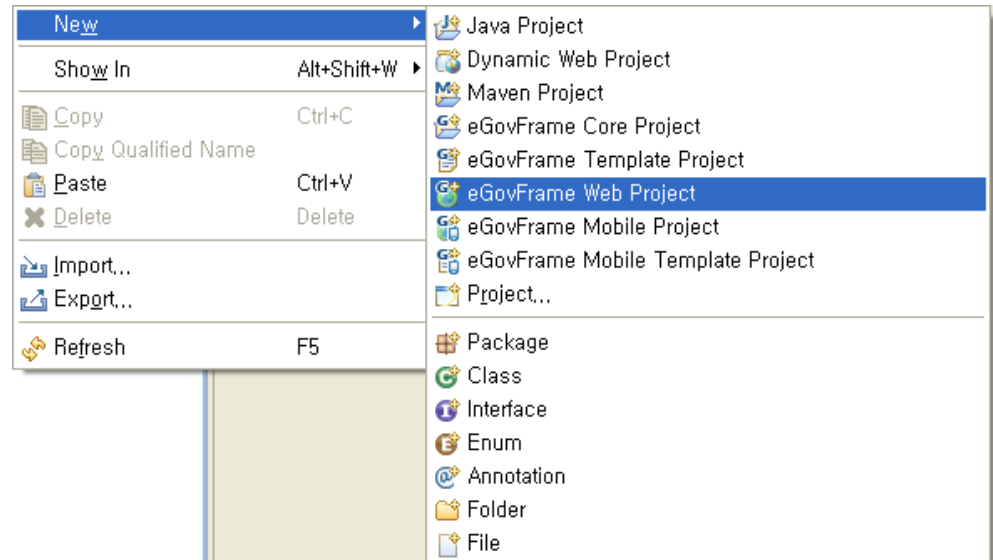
New
Show In Alt+Shift+W
Copy Ctrl+C
Copy Qualified Name
Paste Ctrl+V
Delete Delete
Import...
Export...
Refresh F5

Java Project
Dynamic Web Project
Maven Project
eGovFrame Core Project
eGovFrame Template Project
eGovFrame Web Project
eGovFrame Mobile Project
eGovFrame Mobile Template Project
Project...
Package
Class
Interface
Enum
Annotation
Folder
File